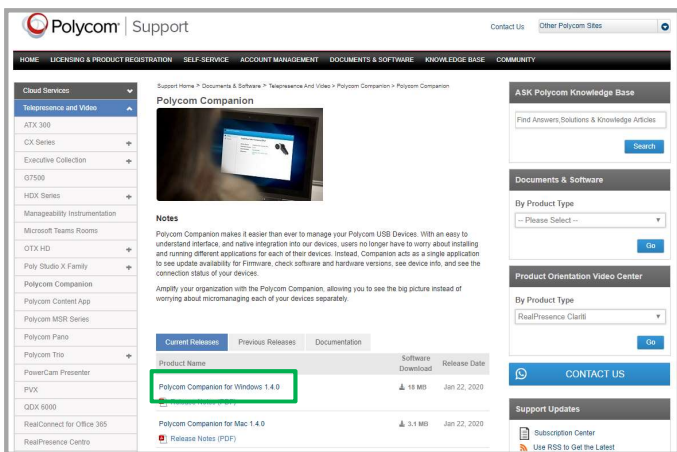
Polycom | Support

Contact Us Other Polycom Sites

HOME LICENSING & PRODUCT REGISTRATION SELF-SERVICE ACCOUNT MANAGEMENT DOCUMENTS & SOFTWARE KNOWLEDGE BASE COMMUNITY

Cloud Services
Telepresence and Video
ATX 300
CX Series
Executive Collection
G7500
HDX Series
Manageability Instrumentation
Microsoft Teams Rooms
OTX HD
Poly Studio X Family
Polycom Companion
Polycom Content App
Polycom MSR Series
Polycom Pano
Polycom Trio
PowerCam Presenter
PVX
QDX 6000
RealConnect for Office 365
RealPresence Centro

Support Home > Documents & Software > Telepresence And Video > Polycom Companion > Polycom Companion

Polycom Companion

Notes

Polycom Companion makes it easier than ever to manage your Polycom USB Devices. With an easy to understand interface, and native integration into our devices, users no longer have to worry about installing and running different applications for each of their devices. Instead, Companion acts as a single application to see update availability for Firmware, check software and hardware versions, see device info, and see the connection status of your devices.

Amplify your organization with the Polycom Companion, allowing you to see the big picture instead of worrying about micromanaging each of your devices separately.

Current Releases Previous Releases Documentation

| Product Name | Software Download | Release Date |
|---|---|---|
| Polycom Companion for Windows 1.4.0 Release Notes (PDF) | 18 MB | Jan 22, 2020 |
| Polycom Companion for Mac 1.4.0 Release Notes (PDF) | 3.1 MB | Jan 22, 2020 |

ASK Polycom Knowledge Base
Find Answers,Solutions & Knowledge Articles
Search

Documents & Software
By Product Type
-- Please Select --
Go

Product Orientation Video Center
By Product Type
RealPresence Clariti
Go

CONTACT US

Support Updates
Subscription Center
Use RSS to Get the Latest